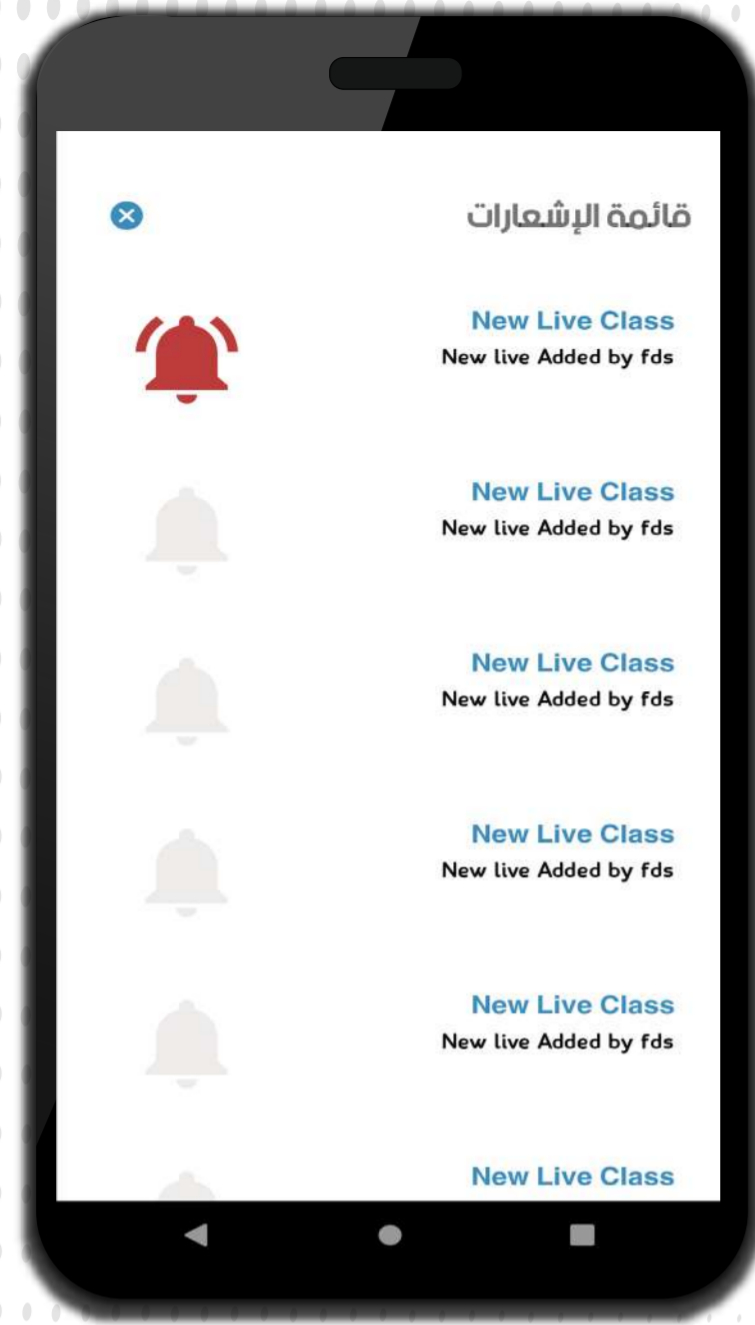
قائمة الإشعارات

New Live Class
New live Added by fds

New Live Class
New live Added by fds

New Live Class
New live Added by fds

New Live Class
New live Added by fds

New Live Class
New live Added by fds

New Live Class